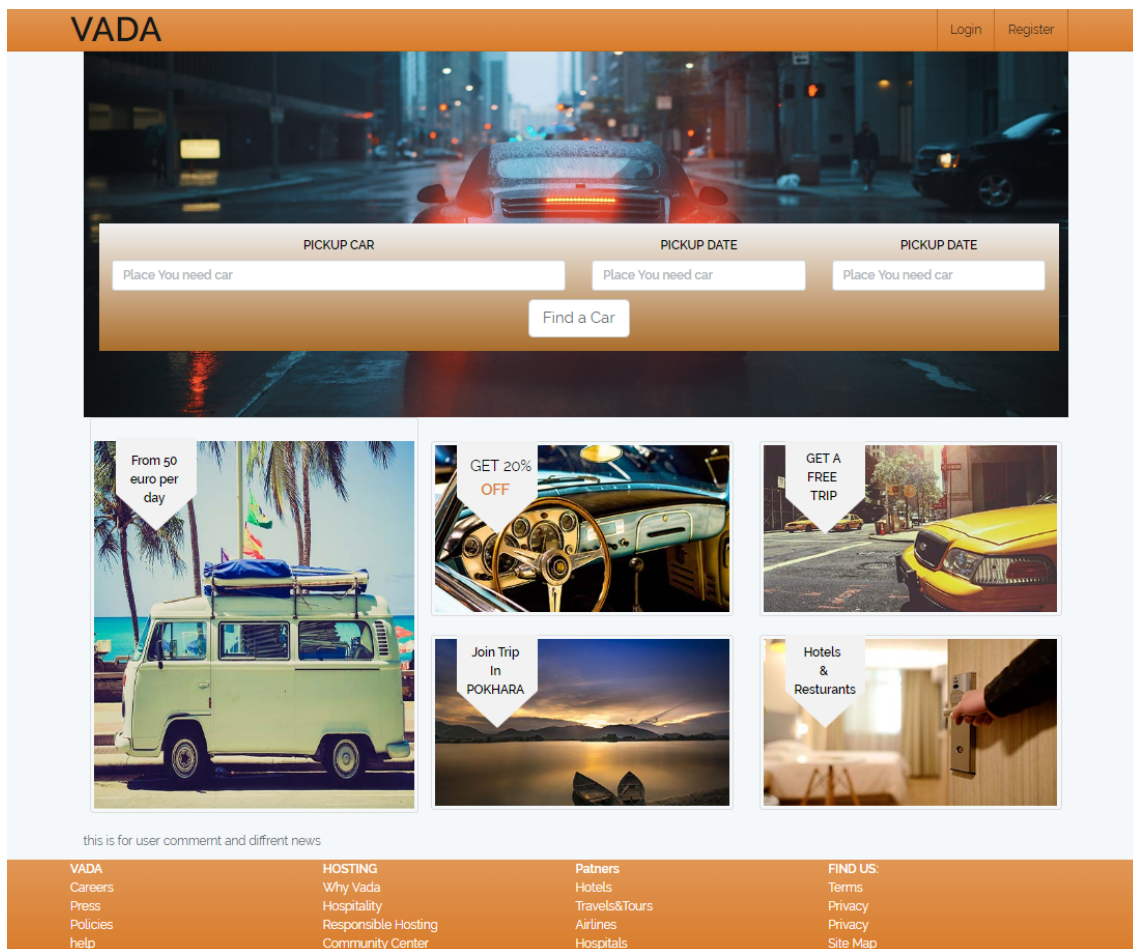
VADA

Login Register

PICKUP CAR
Place You need car

PICKUP DATE
Place You need car

PICKUP DATE
Place You need car

Find a Car

From 50 euro per day

GET 20% OFF

GET A FREE TRIP

Join Trip In POKHARA

Hotels & Resturants

this is for user commernt and diffrent news

VADA
Careers
Press
Policies
help

HOSTING
Why Vada
Hospitality
Responsible Hosting
Community Center

Patners
Hotels
Travels&Tours
Airlines
Hospitals

FIND US:
Terms
Privacy
Privacy
Site Map